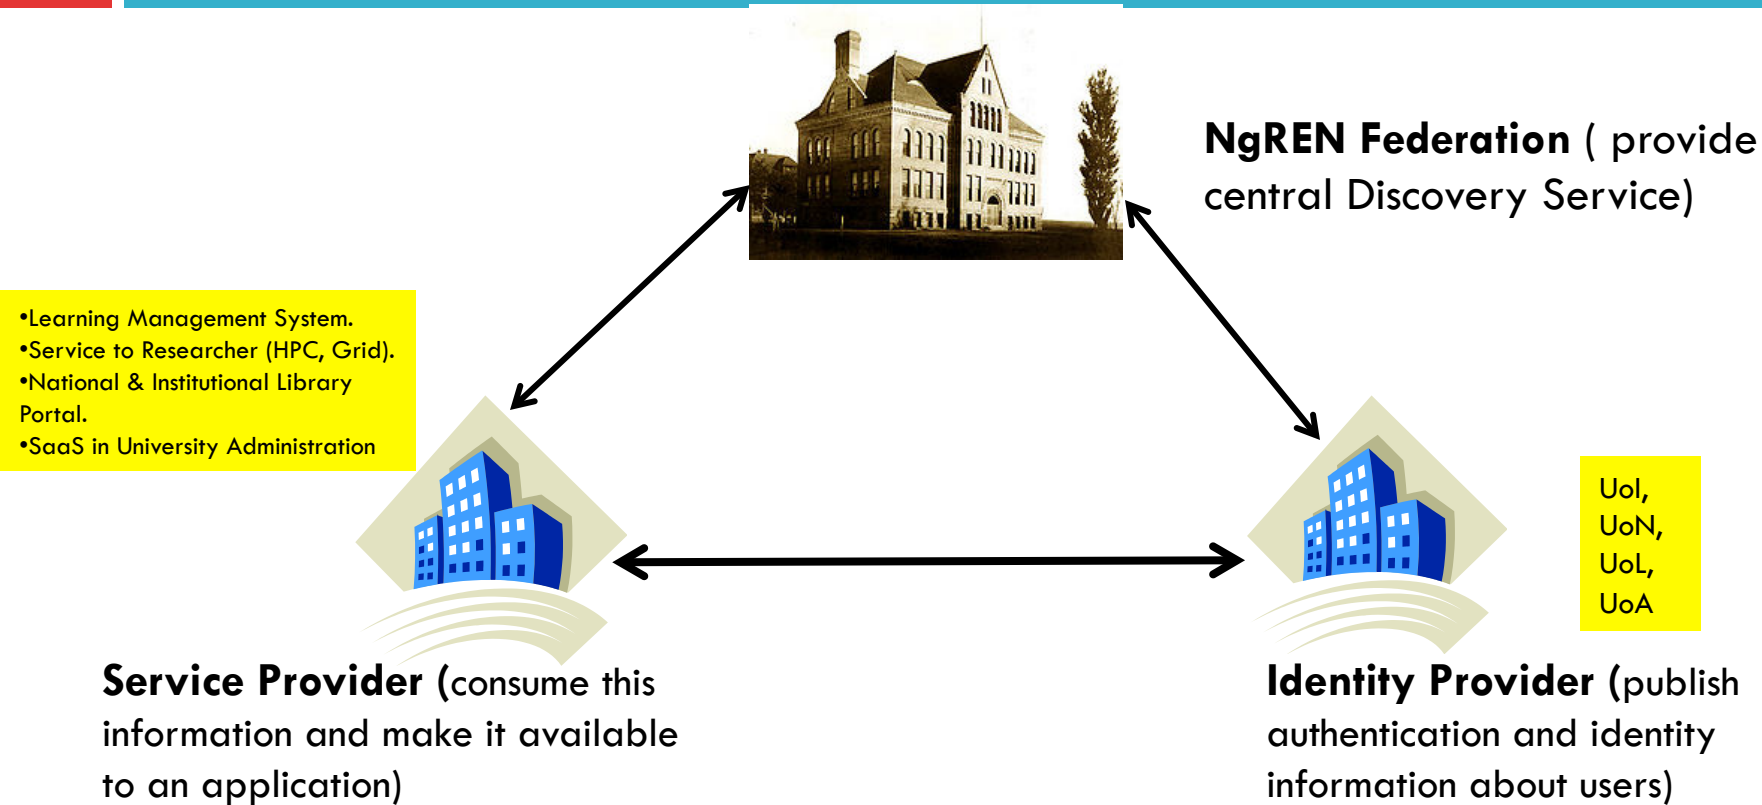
**NgREN Federation** ( provide central Discovery Service)

•Learning Management System.
•Service to Researcher (HPC, Grid).
•National & Institutional Library Portal.
•SaaS in University Administration

UoI,
UoN,
UoL,
UoA

**Service Provider** (consume this information and make it available to an application)

**Identity Provider** (publish authentication and identity information about users)